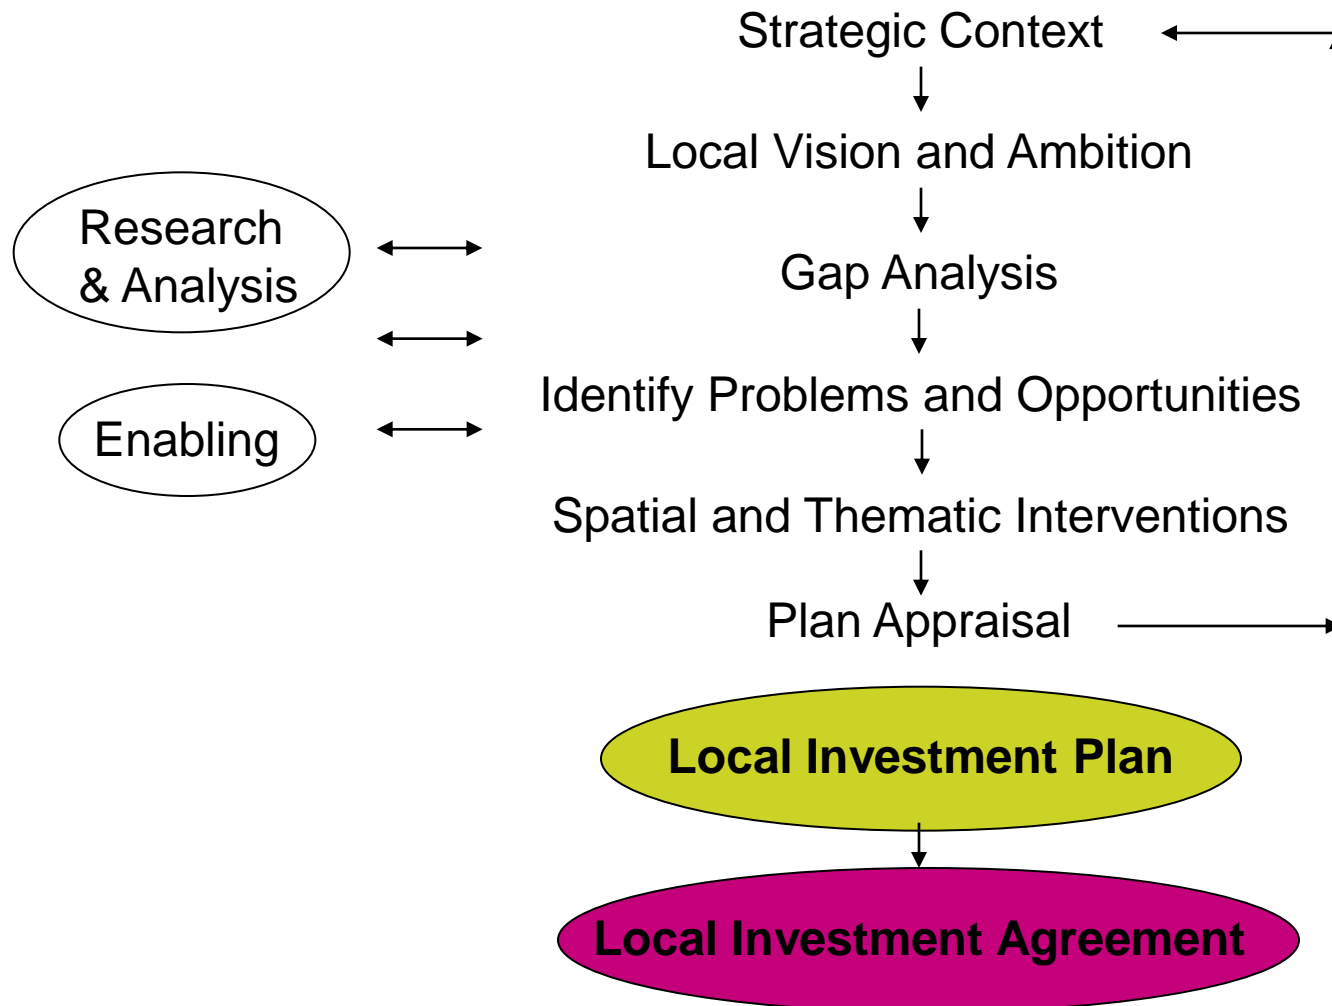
Strategic Context

Local Vision and Ambition

Research & Analysis

Gap Analysis

Enabling

Identify Problems and Opportunities

Spatial and Thematic Interventions

Plan Appraisal

Local Investment Plan

Local Investment Agreement